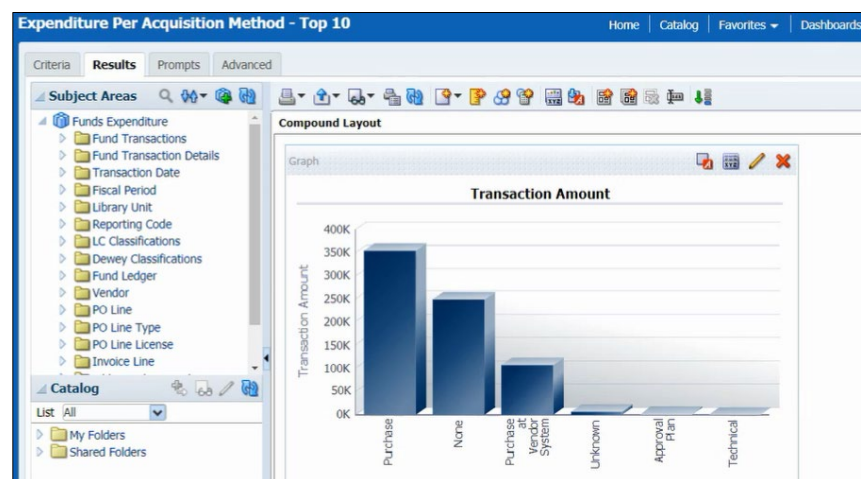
Expenditure Per Acquisition Method - Top 10

Home | Catalog | Favorites | Dashboards

Criteria | Results | Prompts | Advanced

Subject Areas

Funds Expenditure
Fund Transactions
Fund Transaction Details
Transaction Date
Fiscal Period
Library Unit
Reporting Code
LC Classifications
Dewey Classifications
Fund Ledger
Vendor
PO Line
PO Line Type
PO Line License
Invoice Line

Catalog

List All

My Folders
Shared Folders

Compound Layout

Graph

Transaction Amount

Transaction Amount

400K
350K
300K
250K
200K
150K
100K
50K
0K

Purchase
None
Purchase at Vendor System
Unknown
Approval Plan
Technical